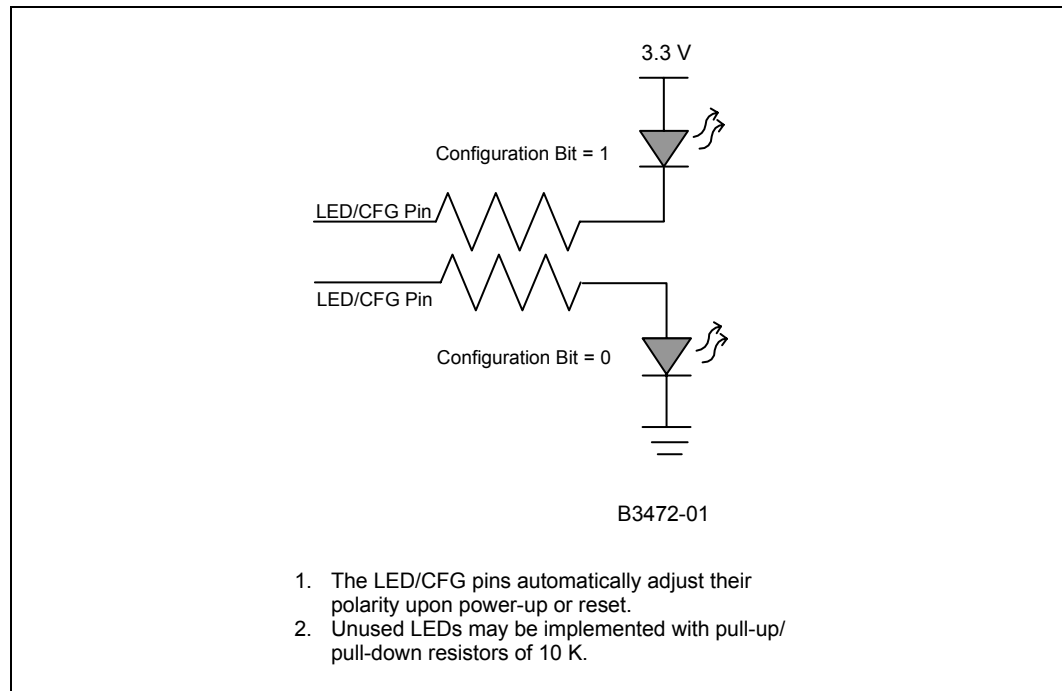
3.3 V

Configuration Bit = 1

LED/CFG Pin

LED/CFG Pin

Configuration Bit = 0

B3472-01

1. The LED/CFG pins automatically adjust their polarity upon power-up or reset.
2. Unused LEDs may be implemented with pull-up/ pull-down resistors of 10 K.